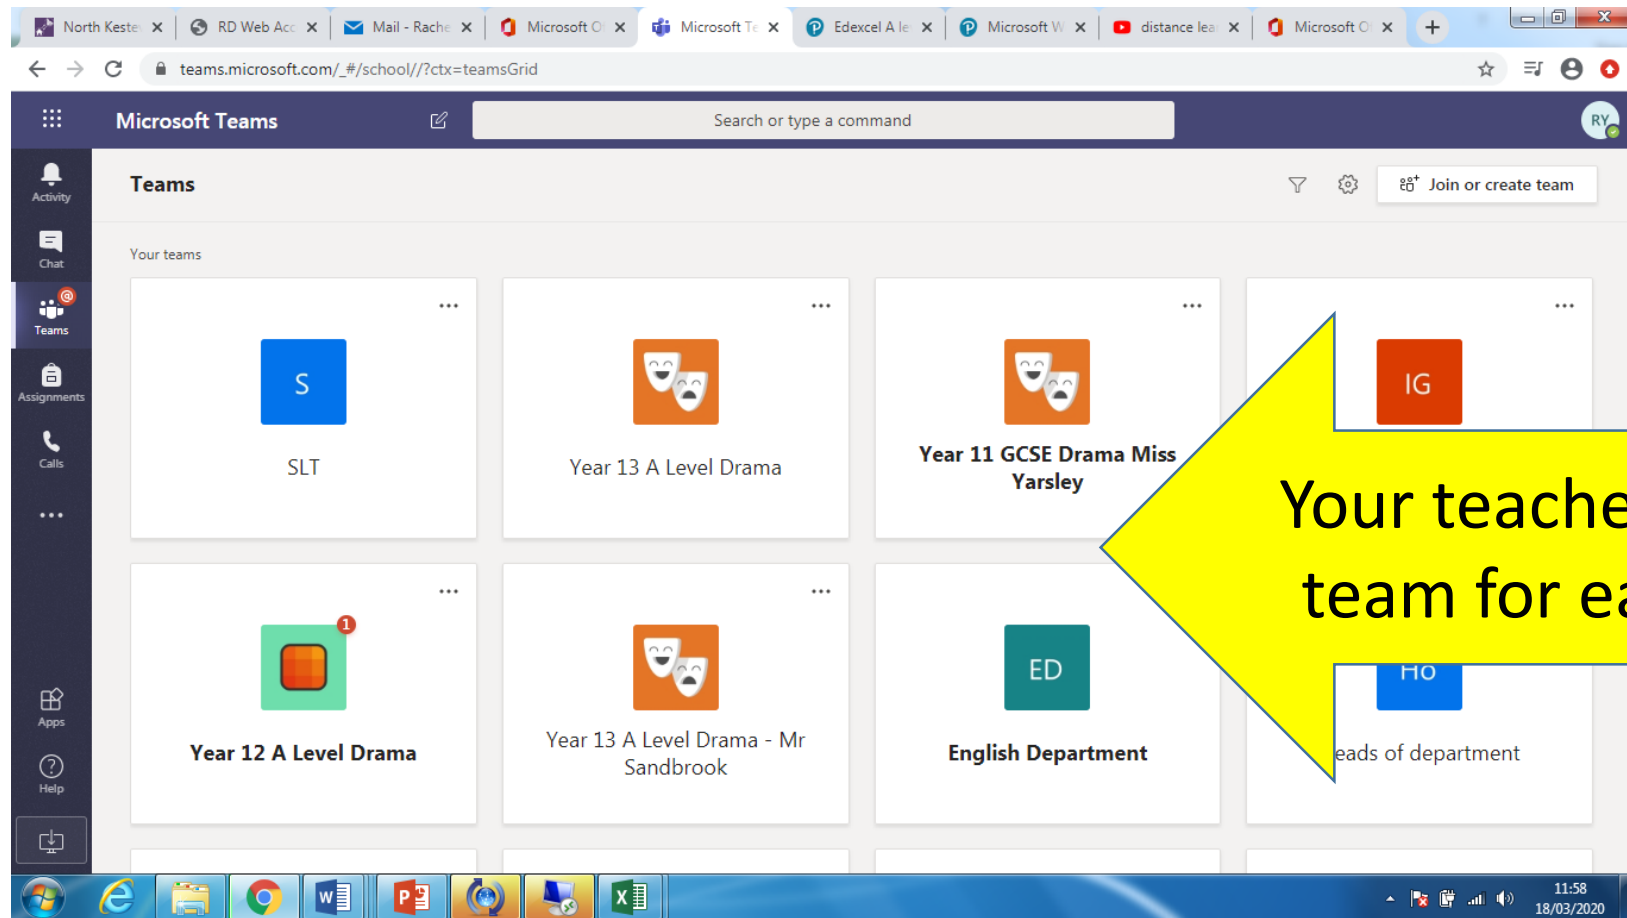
North Keste ×
RD Web Acc ×
Mail - Rache ×
Microsoft O ×
Microsoft Te ×
Edexcel A le ×
Microsoft W ×
distance lea ×
Microsoft O ×

teams.microsoft.com/_#/school//?ctx=teamsGrid

Microsoft Teams

Search or type a command

RY

Activity
Chat
Teams
Assignments
Calls
...
Apps
Help

Teams

Join or create team

Your teams

S
SLT

Year 13 A Level Drama

Year 11 GCSE Drama Miss Yarsley

IG

Year 12 A Level Drama

Year 13 A Level Drama - Mr Sandbrook

ED
English Department

Ho
eads of department

Your teache
team for ea

11:58
18/03/2020